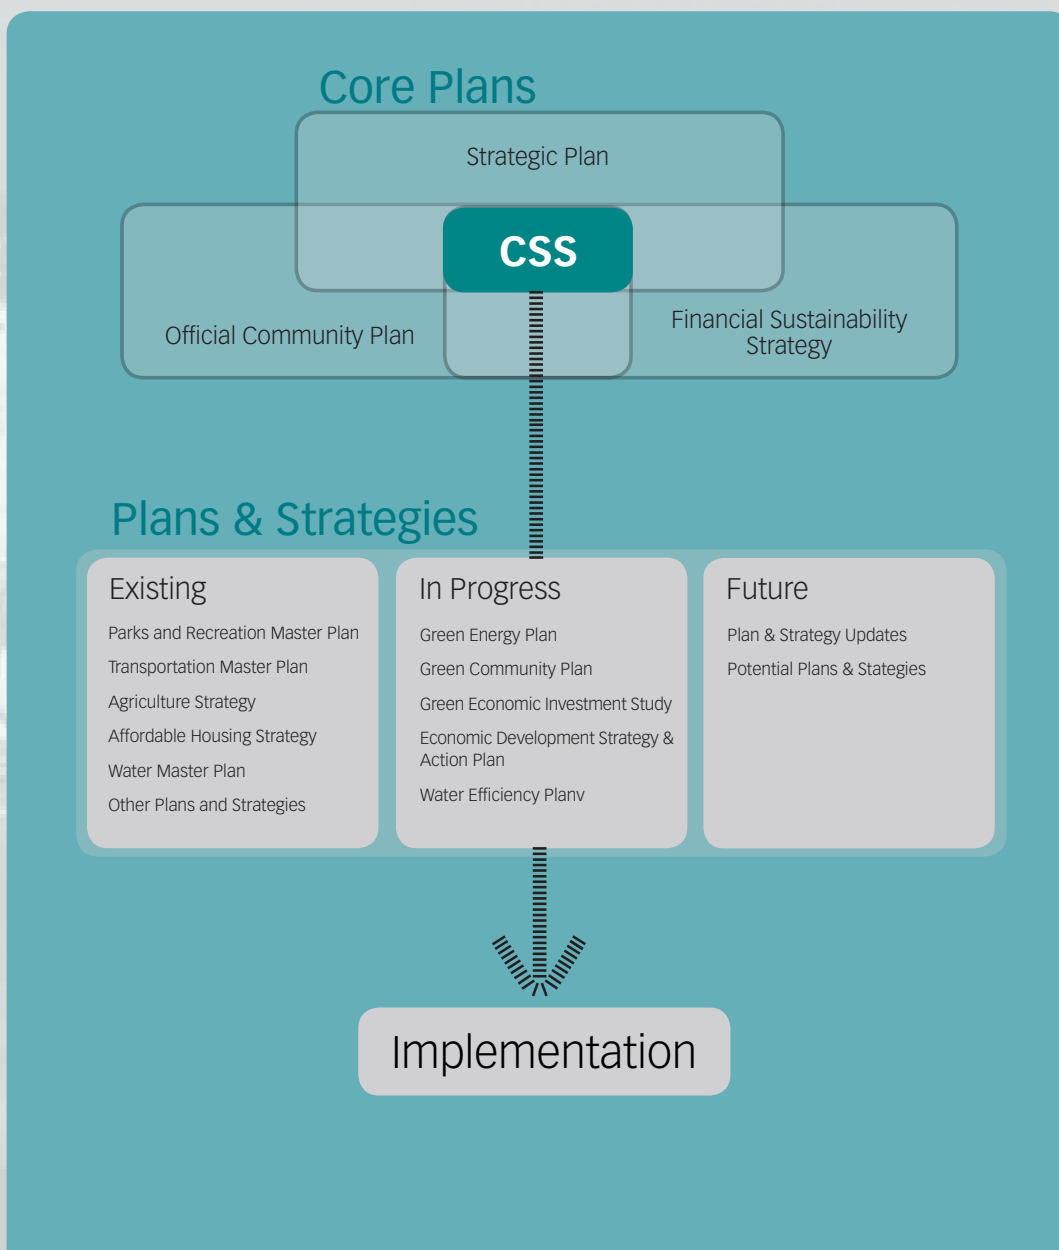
Core Plans

Strategic Plan

CSS

Official Community Plan

Financial Sustainability Strategy

Plans & Strategies

Existing

Parks and Recreation Master Plan

Transportation Master Plan

Agriculture Strategy

Affordable Housing Strategy

Water Master Plan

Other Plans and Strategies

In Progress

Green Energy Plan

Green Community Plan

Green Economic Investment Study

Economic Development Strategy & Action Plan

Water Efficiency Planv

Future

Plan & Strategy Updates

Potential Plans & Stategies

Implementation